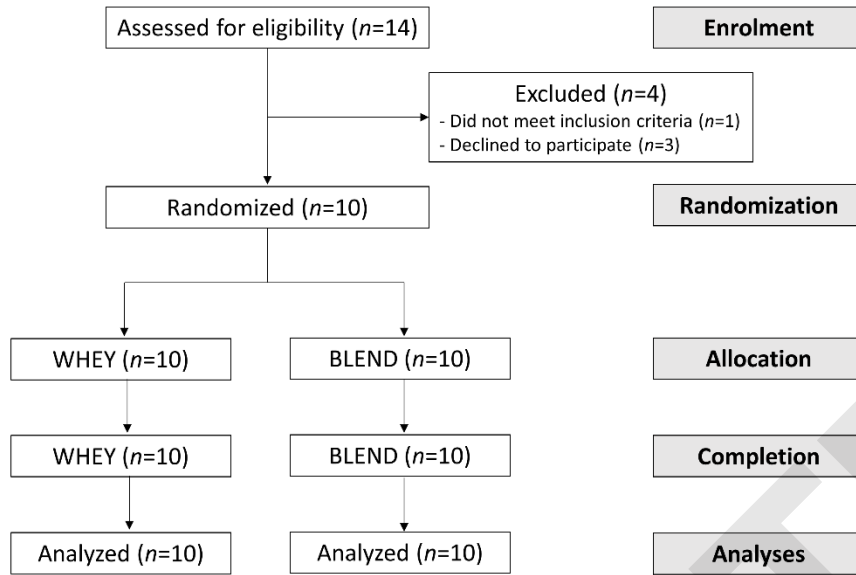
Assessed for eligibility ($n$=14)

Enrolment

Excluded ($n$=4)
- Did not meet inclusion criteria ($n$=1)
- Declined to participate ($n$=3)

Randomized ($n$=10)

Randomization

WHEY ($n$=10)

BLEND ($n$=10)

Allocation

WHEY ($n$=10)

BLEND ($n$=10)

Completion

Analyzed ($n$=10)

Analyzed ($n$=10)

Analyses